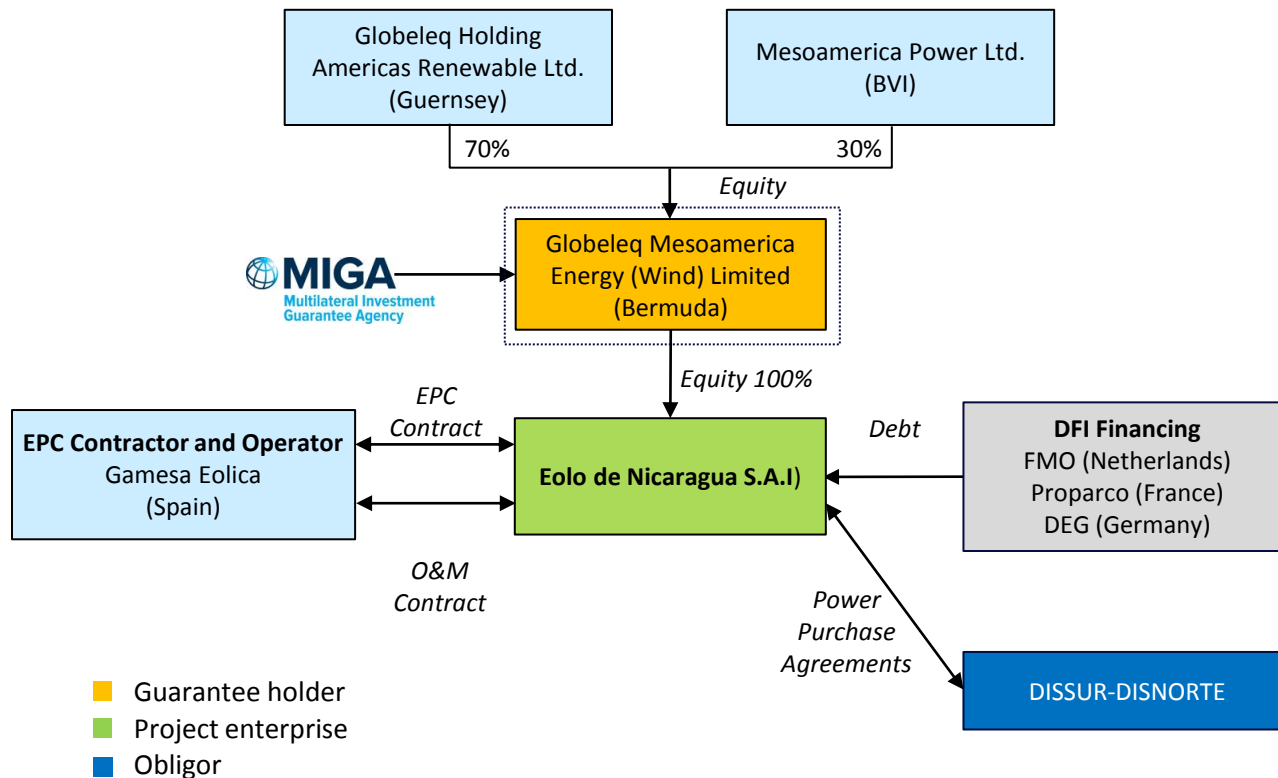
Globeleq Holding Americas Renewable Ltd. (Guernsey)

Mesoamerica Power Ltd. (BVI)

70%

30%

Equity

MIGA
Multilateral Investment Guarantee Agency

Globeleq Mesoamerica Energy (Wind) Limited (Bermuda)

Equity 100%

EPC Contract

EPC Contractor and Operator
Gamesa Eolica
(Spain)

Eolo de Nicaragua S.A.I)

Debt

DFI Financing
FMO (Netherlands)
Proparco (France)
DEG (Germany)

O&M Contract

Power Purchase Agreements

DISSUR-DISNORTE

Guarantee holder
Project enterprise
Obligor